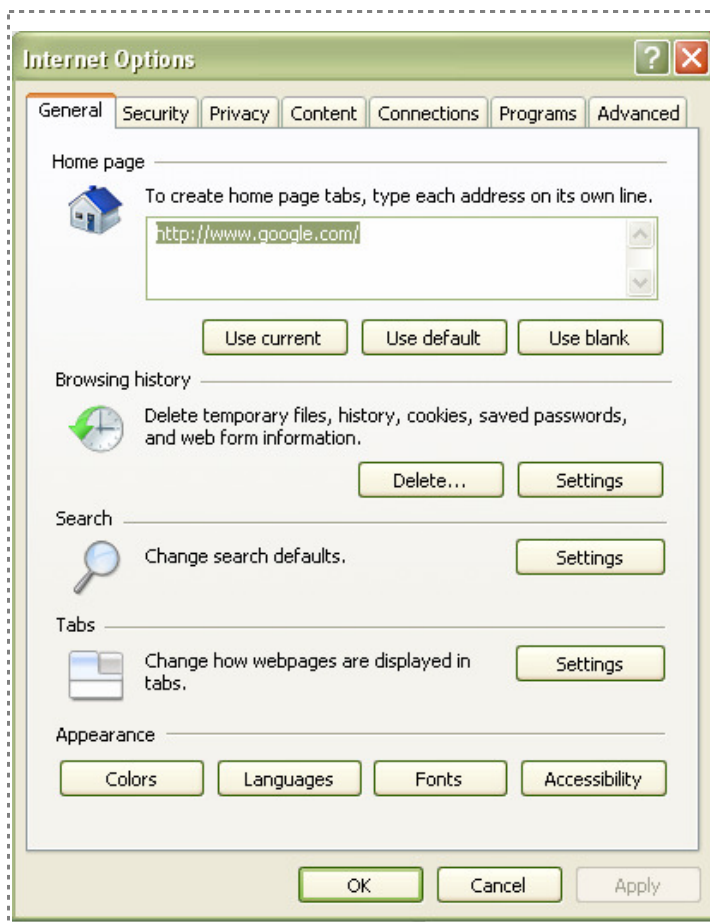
Internet Options

General Security Privacy Content Connections Programs Advanced

Home page

To create home page tabs, type each address on its own line.

http://www.google.com/

Use current Use default Use blank

Browsing history

Delete temporary files, history, cookies, saved passwords, and web form information.

Delete... Settings

Search

Change search defaults.

Settings

Tabs

Change how webpages are displayed in tabs.

Settings

Appearance

Colors Languages Fonts Accessibility

OK Cancel Apply